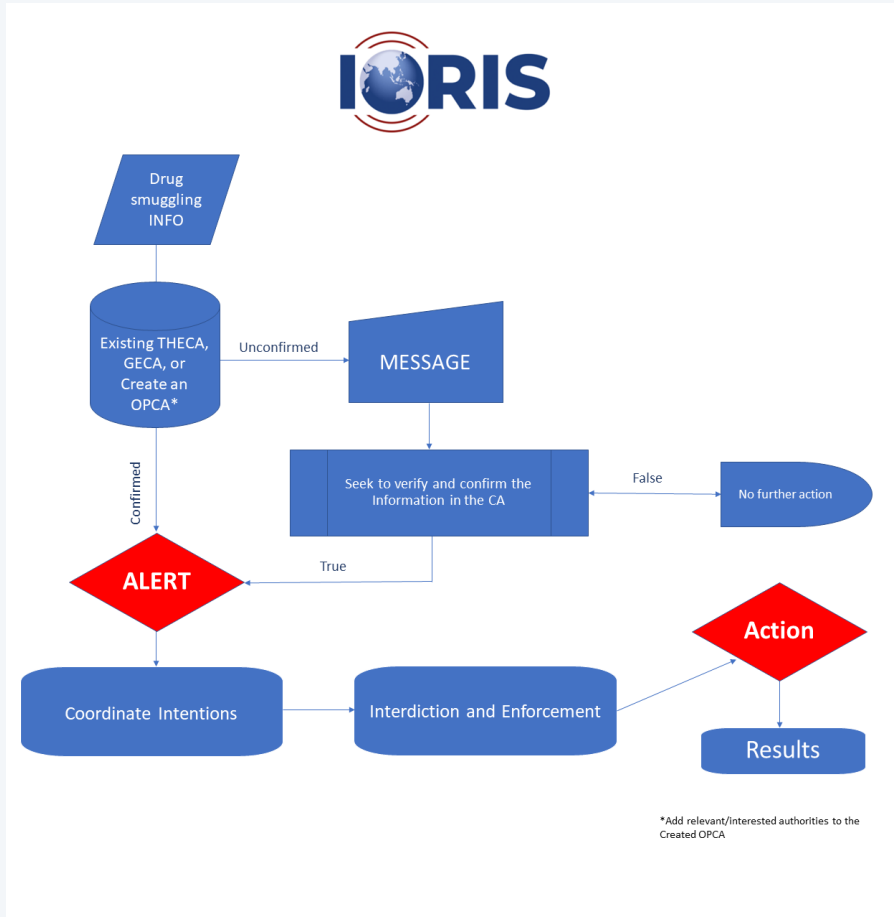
IORIS

Drug smuggling INFO

Existing THECA, GECA, or Create an OPCA*

Unconfirmed

MESSAGE

Confirmed

Seek to verify and confirm the Information in the CA

False

No further action

True

ALERT

Action

Coordinate Intentions

Interdiction and Enforcement

Results

*Add relevant/interested authorities to the Created OPCA